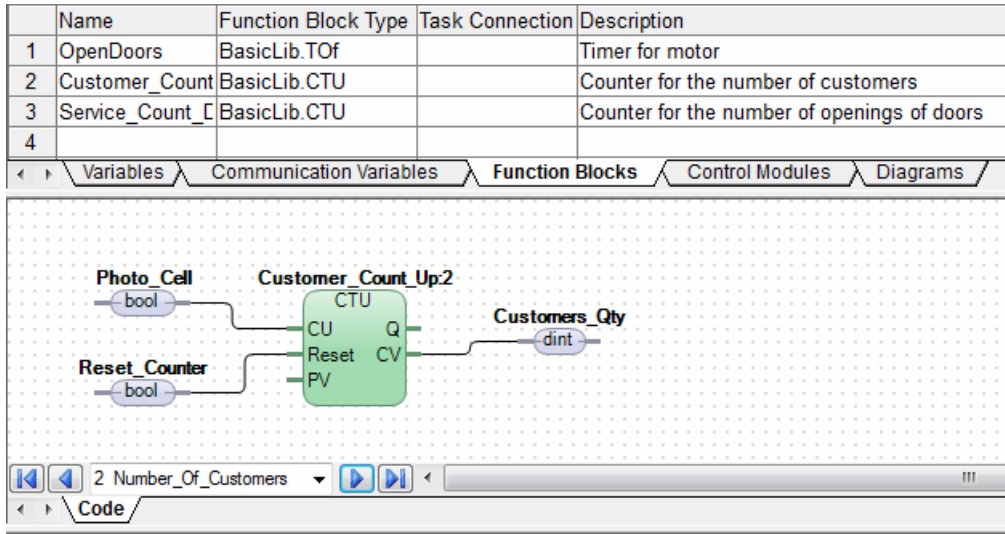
| | Name | Function Block Type | Task Connection | Description |
|---|---|---|---|---|
| 1 | OpenDoors | BasicLib.TOf | | Timer for motor |
| 2 | Customer_Count | BasicLib.CTU | | Counter for the number of customers |
| 3 | Service_Count_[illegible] | BasicLib.CTU | | Counter for the number of openings of doors |
| 4 | | | | |

Variables | Communication Variables | Function Blocks | Control Modules | Diagrams

Photo_Cell
bool
Customer_Count_Up:2
CTU
CU Q
Reset CV
PV
Customers_Qty
dint
Reset_Counter
bool

2 Number_Of_Customers

Code